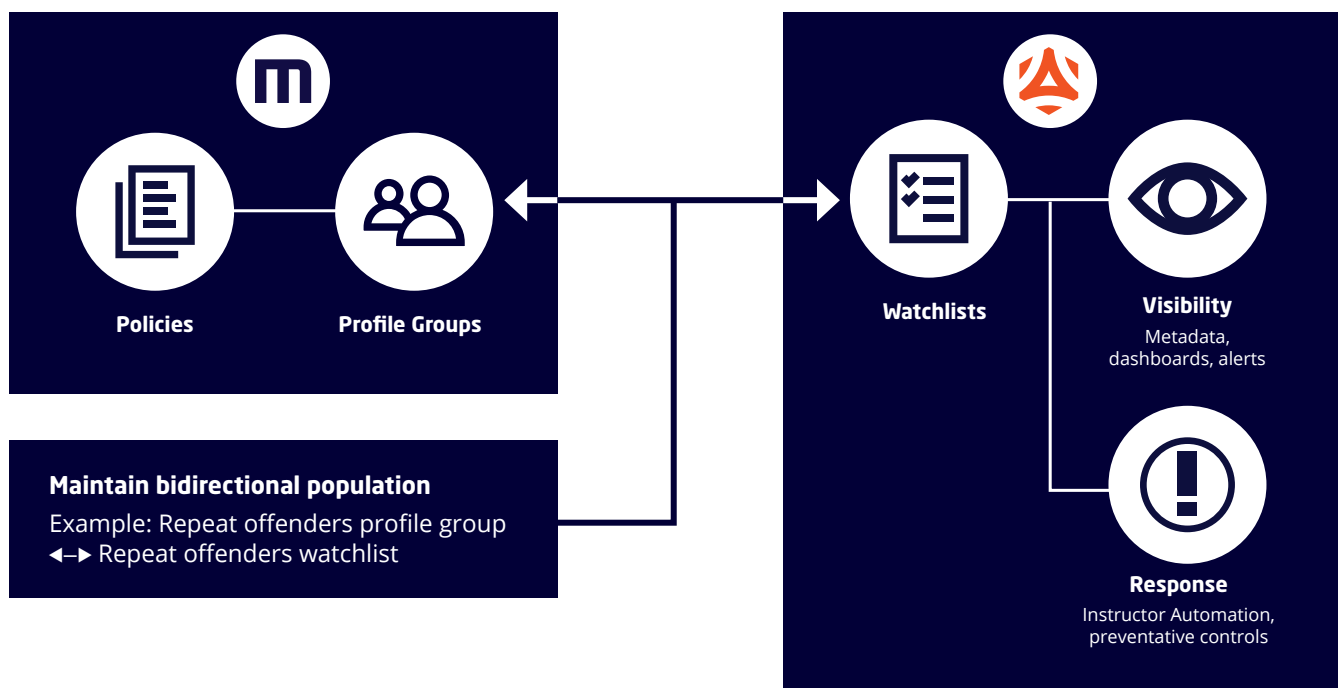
Policies

Profile Groups

Maintain bidirectional population

Example: Repeat offenders profile group ◄–► Repeat offenders watchlist

Watchlists

Visibility

Metadata, dashboards, alerts

Response

Instructor Automation, preventative controls